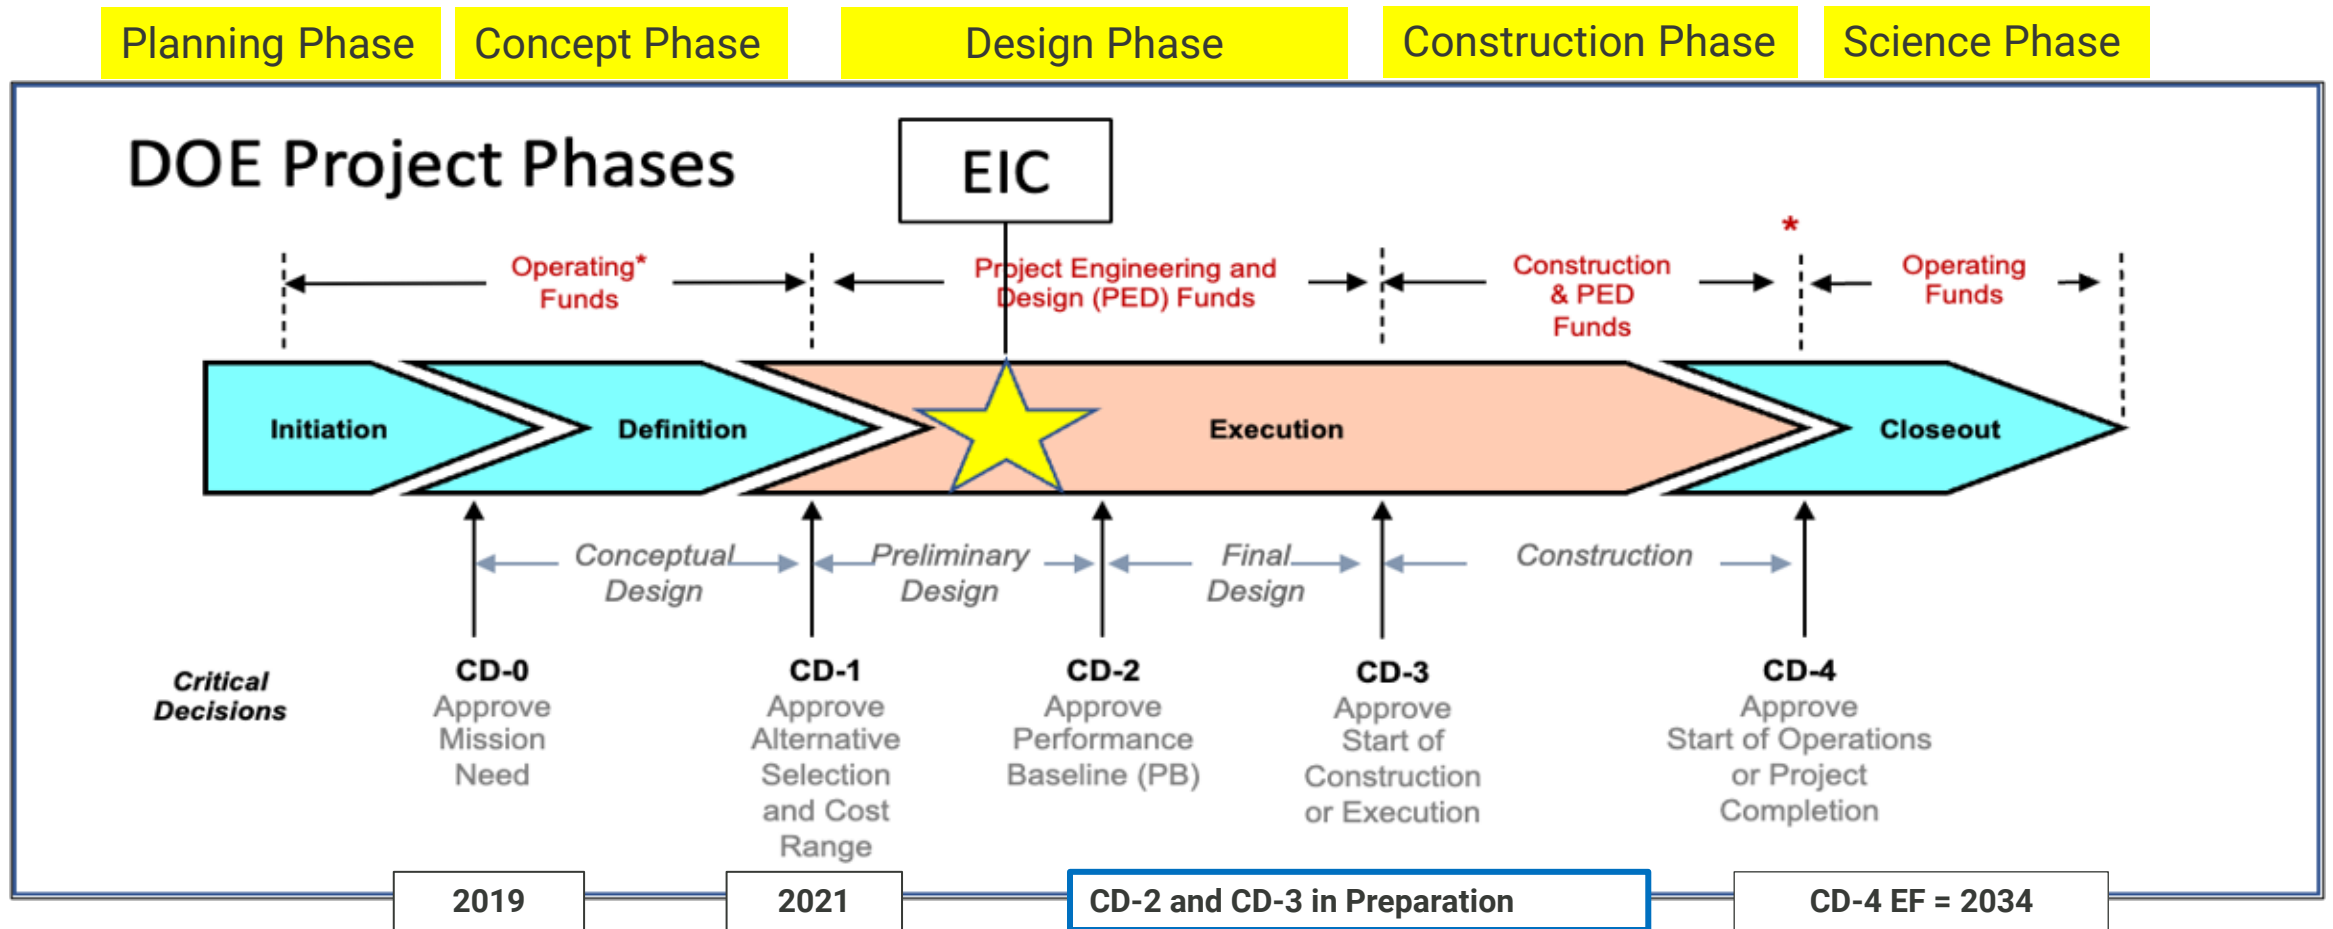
Planning Phase
Concept Phase
Design Phase
Construction Phase
Science Phase

DOE Project Phases

EIC

Operating* Funds

Project Engineering and Design (PED) Funds

Construction & PED Funds

*

Operating Funds

Initiation

Definition

Execution

Closeout

Conceptual Design

Preliminary Design

Final Design

Construction

Critical Decisions

CD-0
Approve Mission Need

CD-1
Approve Alternative Selection and Cost Range

CD-2
Approve Performance Baseline (PB)

CD-3
Approve Start of Construction or Execution

CD-4
Approve Start of Operations or Project Completion

2019

2021

CD-2 and CD-3 in Preparation

CD-4 EF = 2034